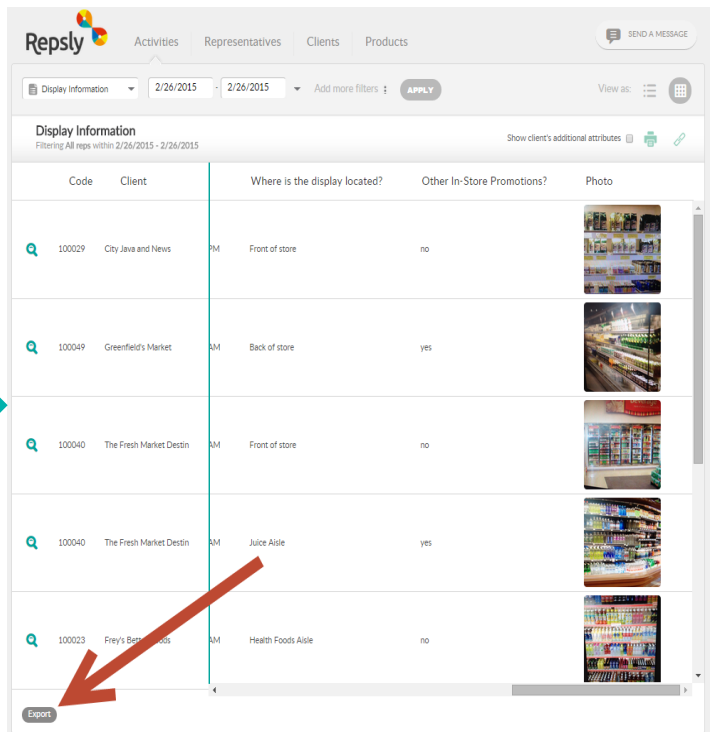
Repsly

Activities Representatives Clients Products

SEND A MESSAGE

Display Information 2/26/2015 - 2/26/2015 Add more filters APPLY

View as:

Display Information

Filtering All reps within 2/26/2015 - 2/26/2015

Show client's additional attributes

| | Code | Client | | Where is the display located? | Other In-Store Promotions? | Photo |
|---|---|---|---|---|---|---|
| | 100029 | City Java and News | PM | Front of store | no | |
| | 100049 | Greenfield's Market | AM | Back of store | yes | |
| | 100040 | The Fresh Market Destin | AM | Front of store | no | |
| | 100040 | The Fresh Market Destin | AM | Juice Aisle | yes | |
| | 100023 | Frey's Bett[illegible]ods | AM | Health Foods Aisle | no | |

Export